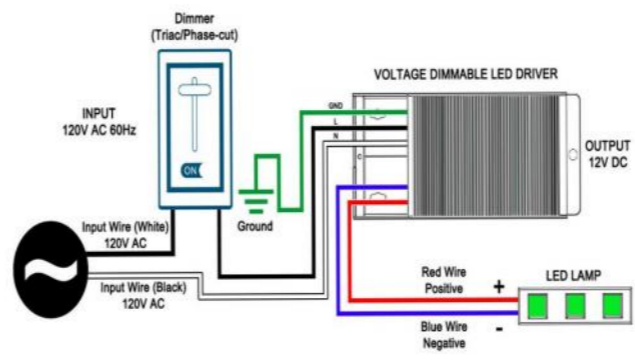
Dimmer
(Triac/Phase-cut)

INPUT
120V AC 60Hz

ON

VOLTAGE DIMMABLE LED DRIVER

GND
L
N

OUTPUT
12V DC

Ground

Input Wire (White)
120V AC

Input Wire (Black)
120V AC

Red Wire
Positive

+

LED LAMP

Blue Wire
Negative

-